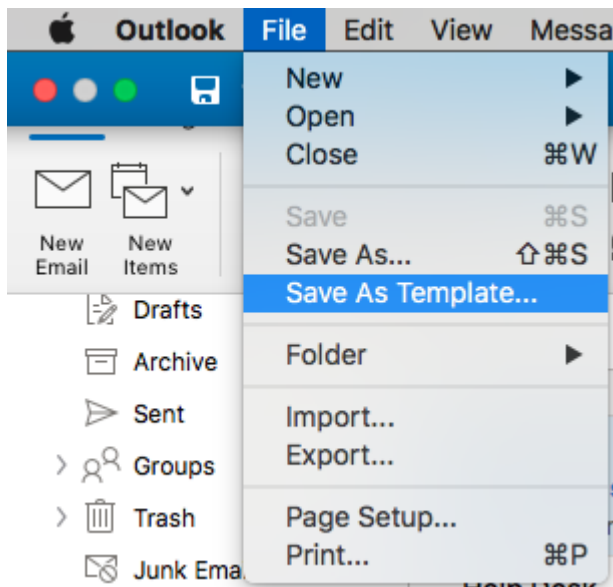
Outlook File Edit View Messa

New
Open
Close ⌘W

Save ⌘S
Save As... ⇧⌘S
Save As Template...

Folder

Import...
Export...

Page Setup...
Print... ⌘P

New Email
New Items

Drafts
Archive
Sent
Groups
Trash
Junk Ema